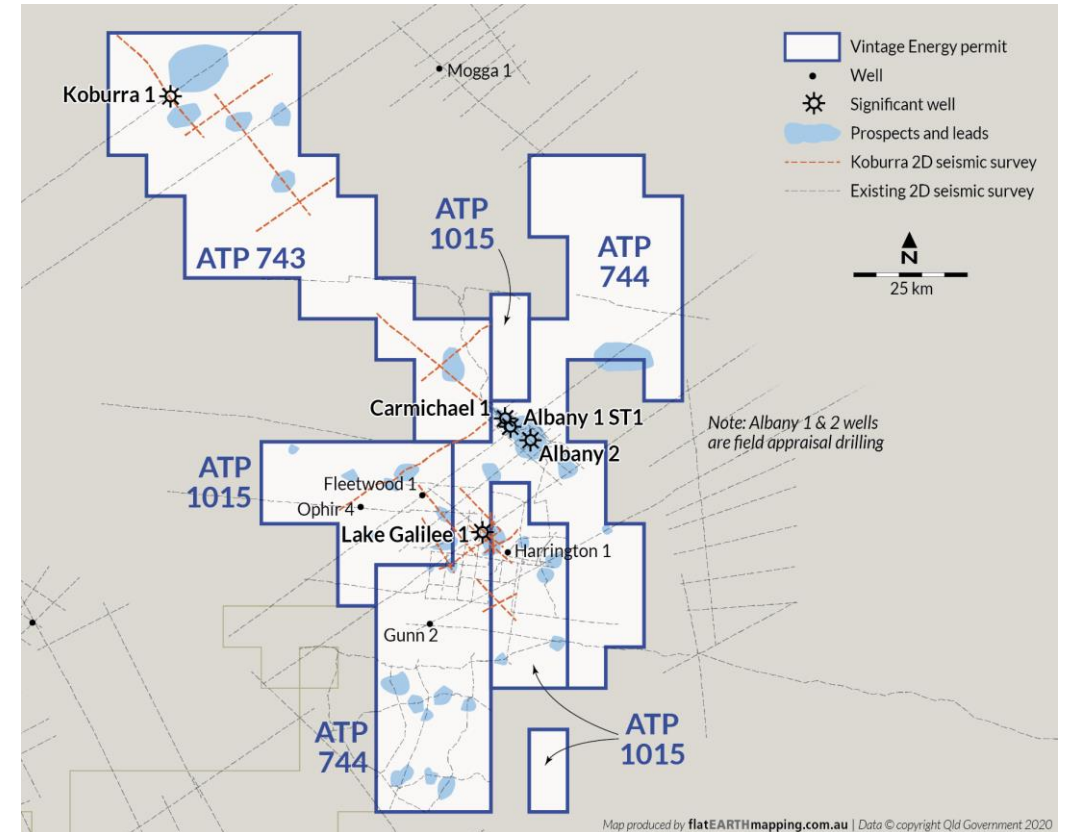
Koburra 1

Mogga 1

Vintage Energy permit
Well
Significant well
Prospects and leads
Koburra 2D seismic survey
Existing 2D seismic survey

N
25 km

ATP 743

ATP 1015

ATP 744

Carmichael 1
Albany 1 ST1
Albany 2

Note: Albany 1 & 2 wells are field appraisal drilling

ATP 1015

Fleetwood 1
Ophir 4
Lake Galilee 1
Harrington 1
Gunn 2

ATP 744

ATP 1015

Map produced by flatEARTHmapping.com.au | Data © copyright Qld Government 2020